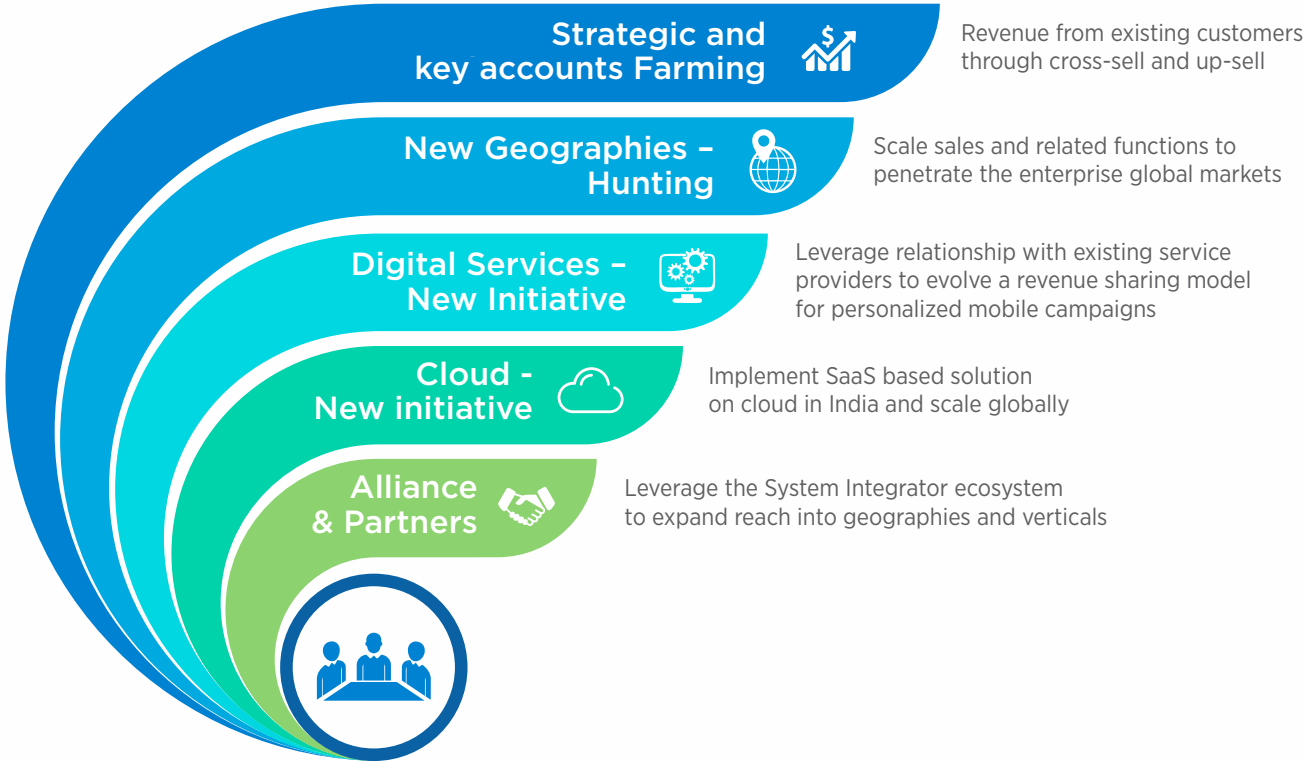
Strategic and key accounts Farming

Revenue from existing customers through cross-sell and up-sell

New Geographies – Hunting

Scale sales and related functions to penetrate the enterprise global markets

Digital Services – New Initiative

Leverage relationship with existing service providers to evolve a revenue sharing model for personalized mobile campaigns

Cloud - New initiative

Implement SaaS based solution on cloud in India and scale globally

Alliance & Partners

Leverage the System Integrator ecosystem to expand reach into geographies and verticals